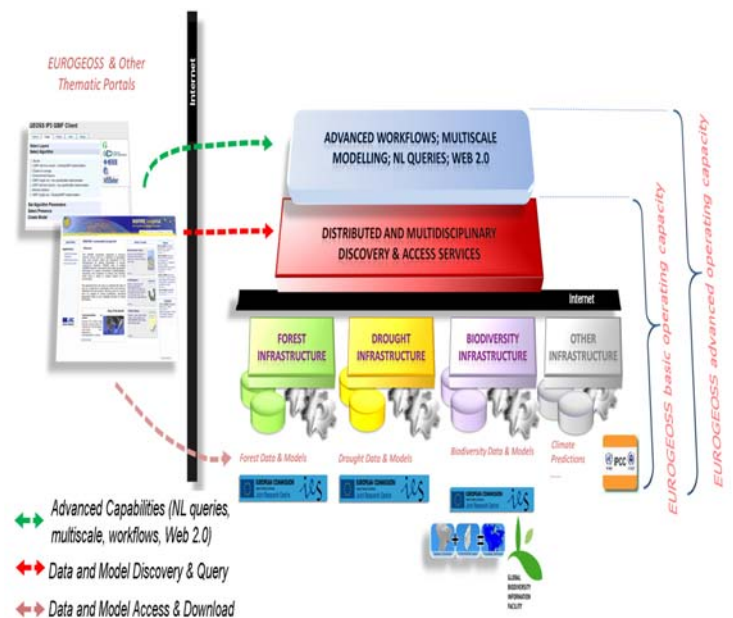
EUROGEOSS & Other Thematic Portals

GEOSS IP3 GBIF Client

Internet

ADVANCED WORKFLOWS; MULTISCALE MODELLING; NL QUERIES; WEB 2.0

DISTRIBUTED AND MULTIDISCIPLINARY DISCOVERY & ACCESS SERVICES

Internet

FOREST INFRASTRUCTURE

DROUGHT INFRASTRUCTURE

BIODIVERSITY INFRASTRUCTURE

OTHER INFRASTRUCTURE

Forest Data & Models

Drought Data & Models

Biodiversity Data & Models

Climate Predictions

IPCC

EUROPEAN COMMISSION Joint Research Centre ies

EUROPEAN COMMISSION Joint Research Centre ies

EUROPEAN COMMISSION Joint Research Centre ies

GLOBAL BIODIVERSITY INFORMATION FACILITY

EUROGEOSS basic operating capacity

EUROGEOSS advanced operating capacity

Advanced Capabilities (NL queries, multiscale, workflows, Web 2.0)

Data and Model Discovery & Query

Data and Model Access & Download